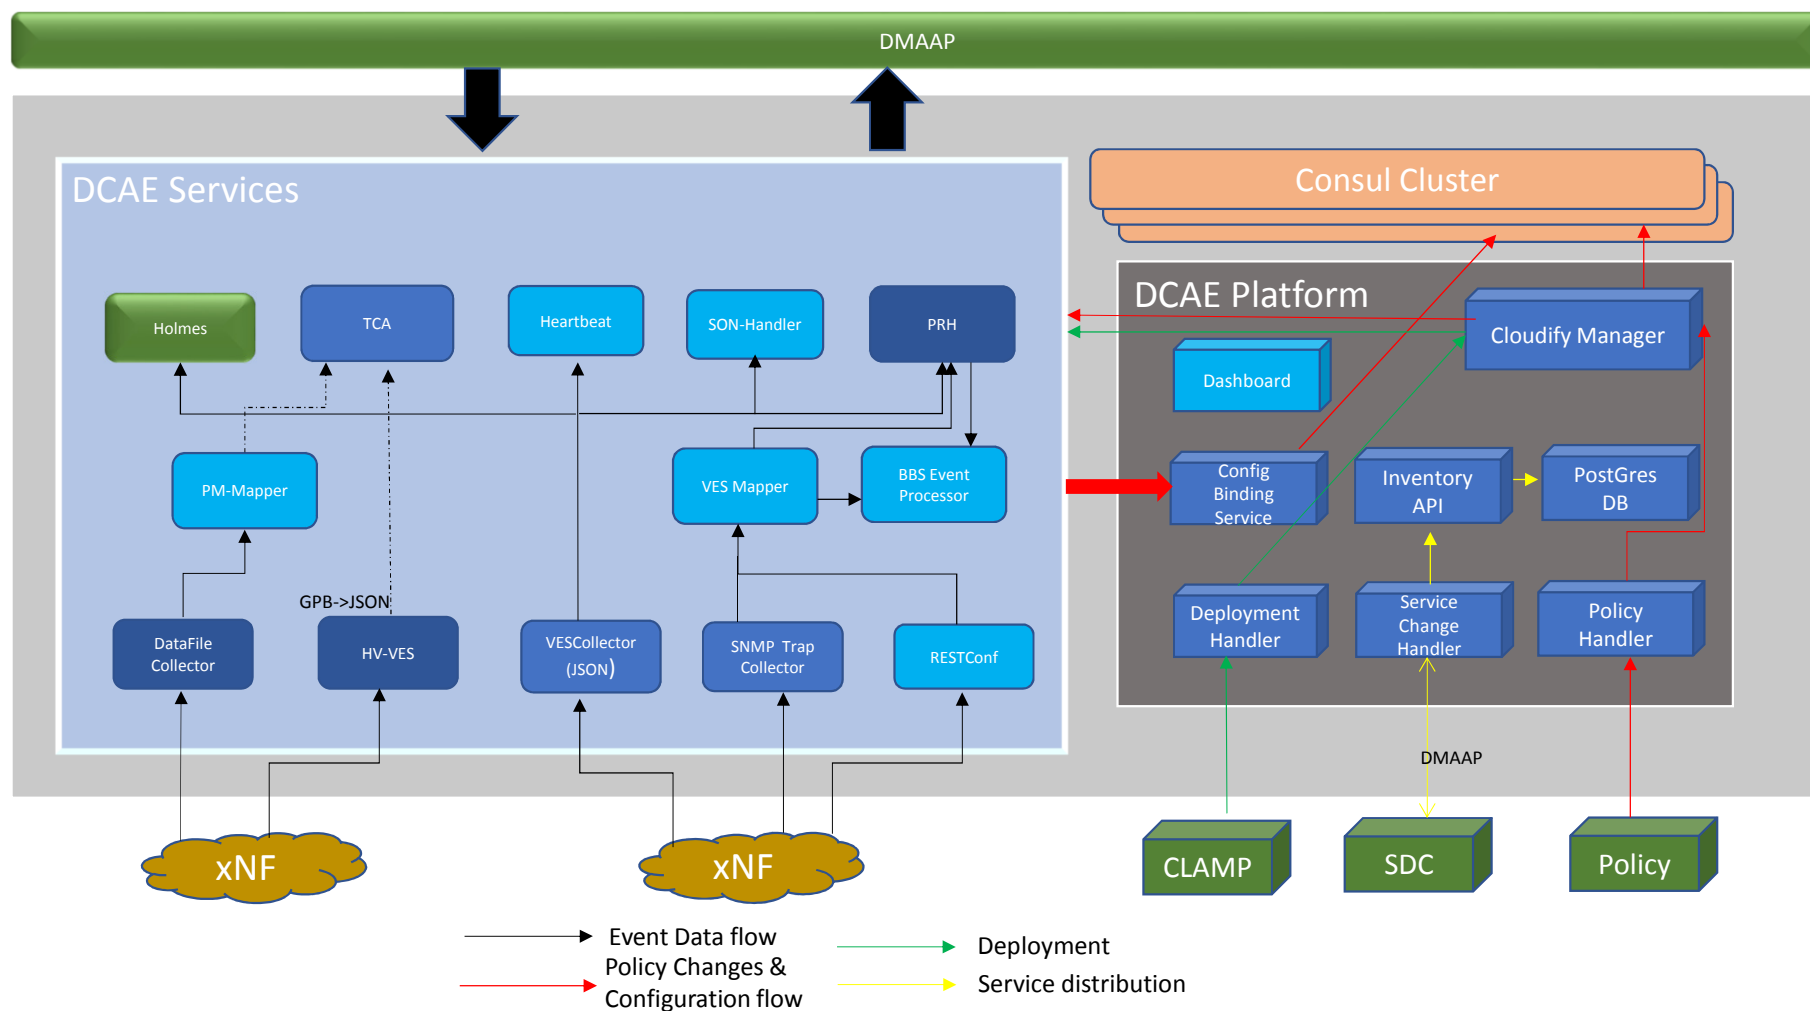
DMAAP

DCAE Services

Holmes

TCA

Heartbeat

SON-Handler

PRH

PM-Mapper

VES Mapper

BBS Event Processor

GPB->JSON

DataFile Collector

HV-VES

VESCollector (JSON)

SNMP Trap Collector

RESTConf

xNF

xNF

Consul Cluster

DCAE Platform

Cloudify Manager

Dashboard

Config Binding Service

Inventory API

PostGres DB

Deployment Handler

Service Change Handler

Policy Handler

DMAAP

CLAMP

SDC

Policy

Event Data flow

Policy Changes & Configuration flow

Deployment

Service distribution